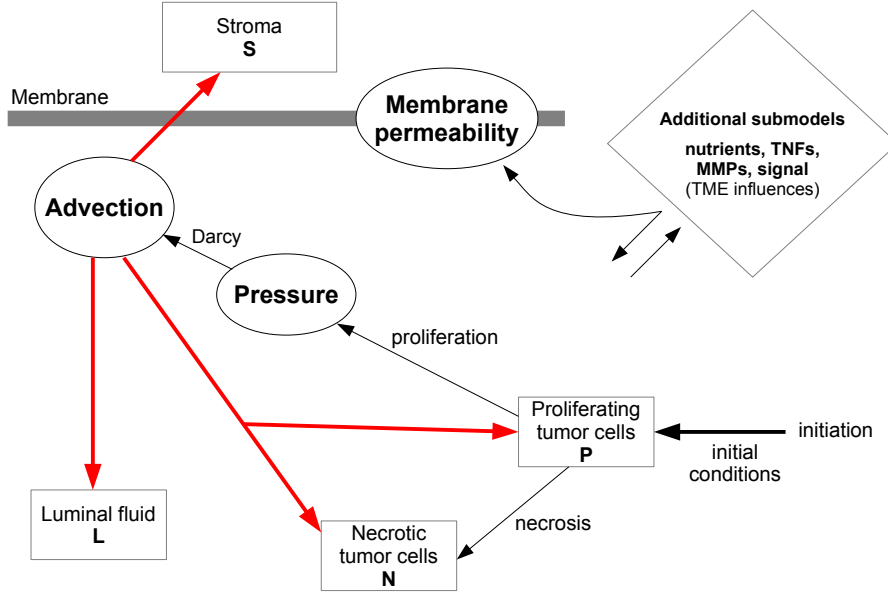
Stroma
S

Membrane

Membrane permeability

Additional submodels

nutrients, TNFs, MMPs, signal
(TME influences)

Advection

Darcy

Pressure

proliferation

Proliferating tumor cells
P

initiation

initial conditions

necrosis

Luminal fluid
L

Necrotic tumor cells
N